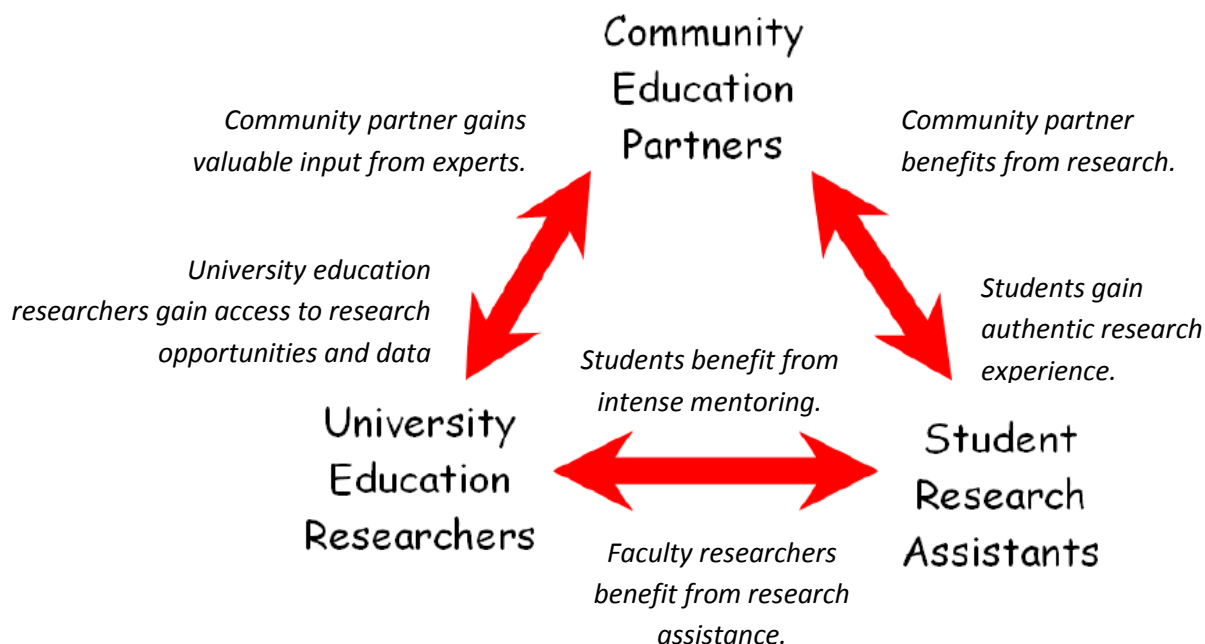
Community Education Partners

Community partner gains valuable input from experts.

Community partner benefits from research.

University education researchers gain access to research opportunities and data

Students gain authentic research experience.

Students benefit from intense mentoring.

University Education Researchers

Student Research Assistants

Faculty researchers benefit from research assistance.